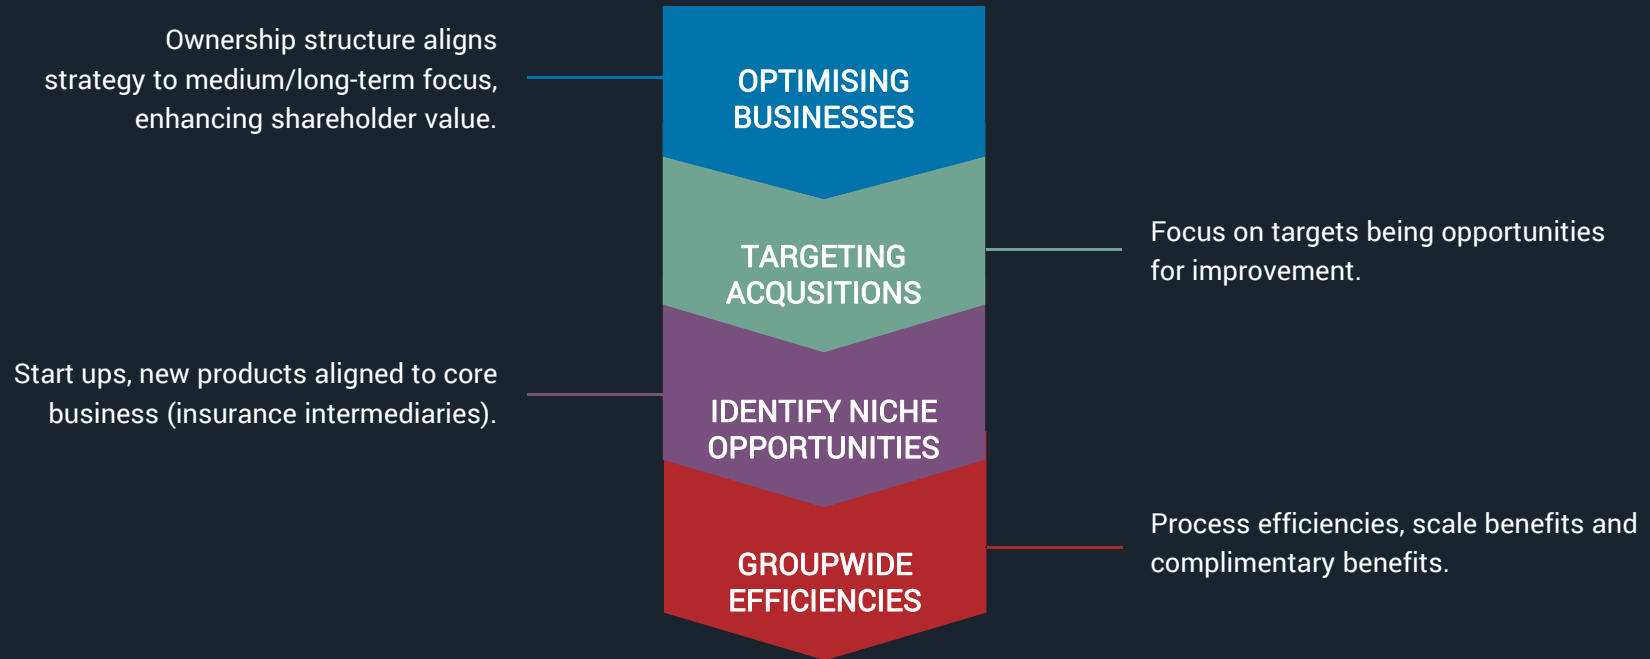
Ownership structure aligns strategy to medium/long-term focus, enhancing shareholder value.

OPTIMISING BUSINESSES

TARGETING ACQUSITIONS

Focus on targets being opportunities for improvement.

Start ups, new products aligned to core business (insurance intermediaries).

IDENTIFY NICHE OPPORTUNITIES

GROUPWIDE EFFICIENCIES

Process efficiencies, scale benefits and complimentary benefits.